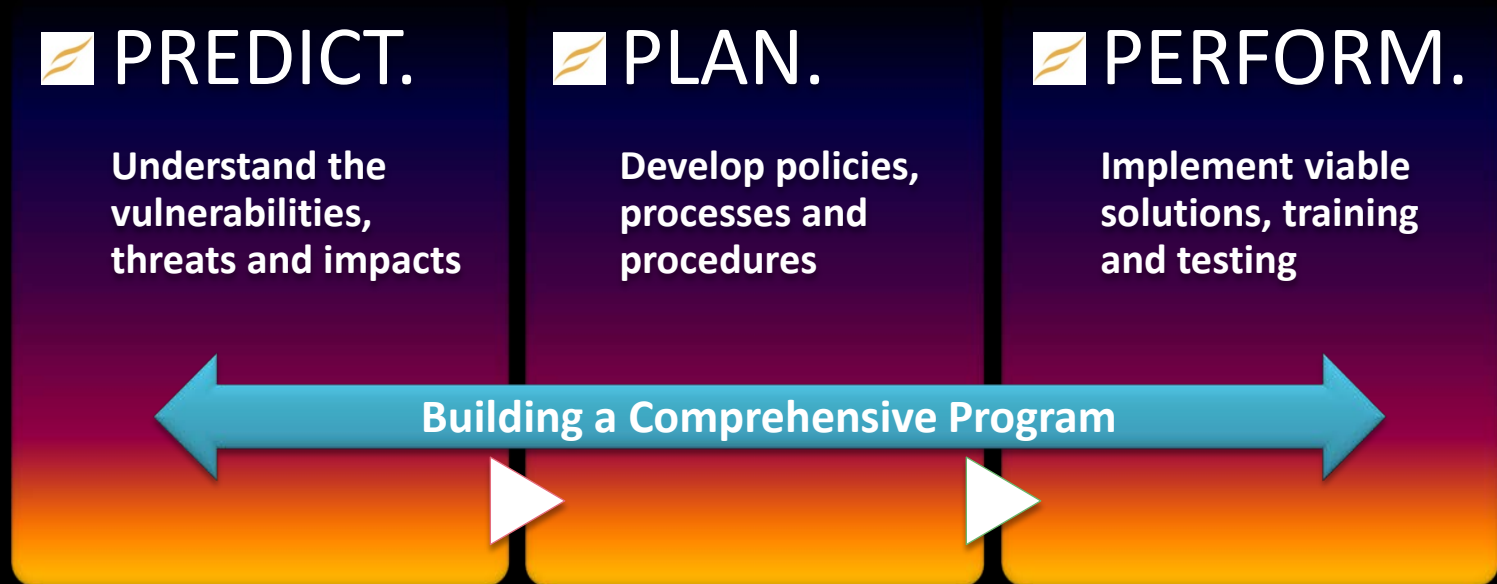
PREDICT.

Understand the vulnerabilities, threats and impacts

PLAN.

Develop policies, processes and procedures

PERFORM.

Implement viable solutions, training and testing

Building a Comprehensive Program